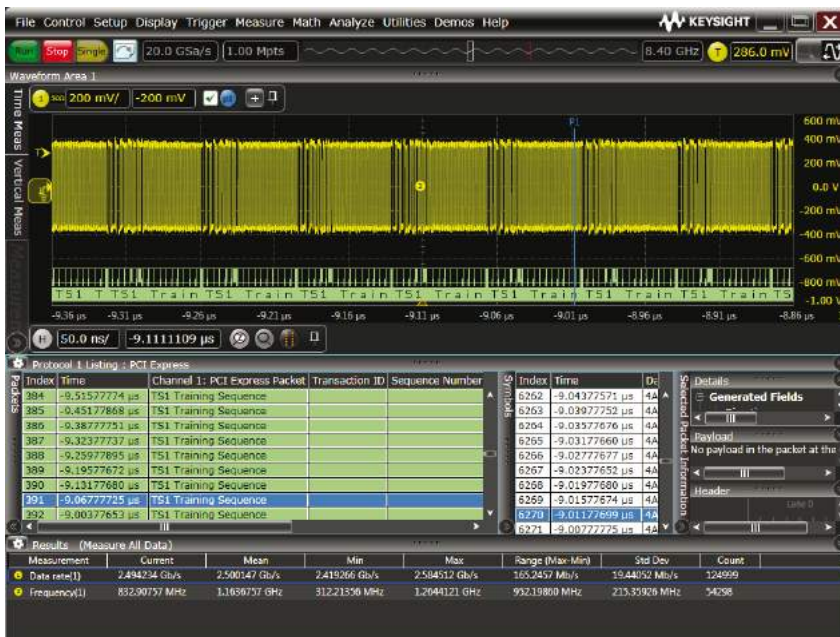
File Control Setup Display Trigger Measure Math Analyze Utilities Demos Help

KEYSIGHT

Run Stop Single 20.0 GSa/s 1.00 Mpts 8.40 GHz T 286.0 mV

Waveform Area 1

Time Meas Vertical Meas

1 200 mV/ -200 mV

600 mV
400 mV
200 mV
0.0 V
-200 mV
-400 mV
-600 mV
-800 mV
-1.00 V

P1

TS1 T TS1 Train TS1 Train TS1 Train TS1 Train TS1 Train TS1 Train TS1 Train TS

-9.36 µs -9.31 µs -9.26 µs -9.21 µs -9.16 µs -9.11 µs -9.06 µs -9.01 µs -8.96 µs -8.91 µs -8.86 µs

H 50.0 ns/ -9.1111109 µs

Protocol 1 Listing : PCI Express

Packets

| Index | Time | Channel 1: PCI Express Packet | Transaction ID | Sequence Number |
|---|---|---|---|---|
| 384 | -9.51577774 µs | TS1 Training Sequence | | |
| 385 | -9.45177868 µs | TS1 Training Sequence | | |
| 386 | -9.38777751 µs | TS1 Training Sequence | | |
| 387 | -9.32377737 µs | TS1 Training Sequence | | |
| 388 | -9.25977895 µs | TS1 Training Sequence | | |
| 389 | -9.19577672 µs | TS1 Training Sequence | | |
| 390 | -9.13177680 µs | TS1 Training Sequence | | |
| 391 | -9.06777725 µs | TS1 Training Sequence | | |
| 392 | -9.00377653 µs | TS1 Training Sequence | | |

Symbols

| Index | Time | Da |
|---|---|---|
| 6262 | -9.04377571 µs | 4A |
| 6263 | -9.03977752 µs | 4A |
| 6264 | -9.03577676 µs | 4A |
| 6265 | -9.03177660 µs | 4A |
| 6266 | -9.02777677 µs | 4A |
| 6267 | -9.02377652 µs | 4A |
| 6268 | -9.01977680 µs | 4A |
| 6269 | -9.01577674 µs | 4A |
| 6270 | -9.01177699 µs | 4A |
| 6271 | -9.00777775 µs | 4A |

Selected Packet Information

Details
Generated Fields
Payload
No payload in the packet at the
Header

Results (Measure All Data)

| Measurement | Current | Mean | Min | Max | Range (Max-Min) | Std Dev | Count |
|---|---|---|---|---|---|---|---|
| Data rate(1) | 2.494234 Gb/s | 2.500147 Gb/s | 2.419266 Gb/s | 2.584512 Gb/s | 165.2457 Mb/s | 19.44052 Mb/s | 124999 |
| Frequency(1) | 832.90757 MHz | 1.1636757 GHz | 312.21356 MHz | 1.2644121 GHz | 952.19880 MHz | 215.35926 MHz | 54298 |